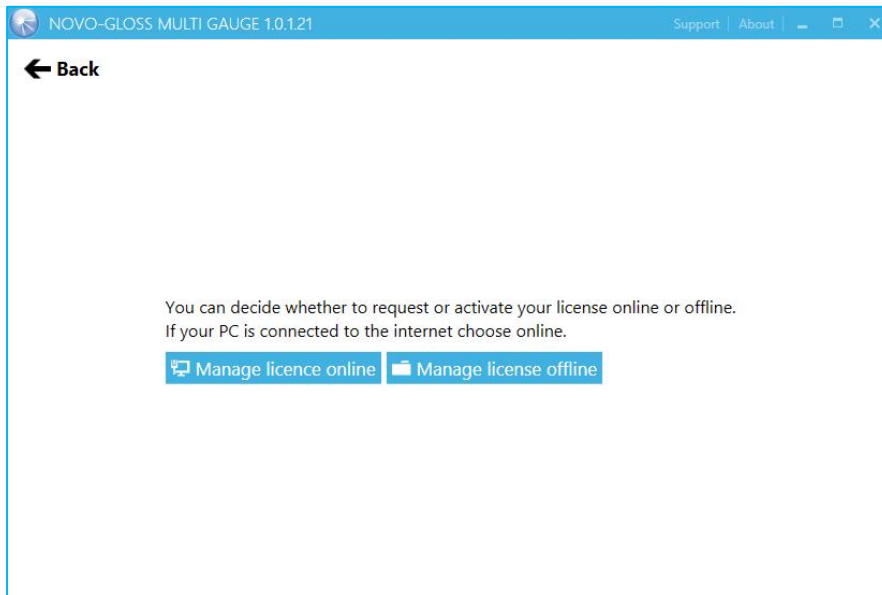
NOVO-GLOSS MULTI GAUGE 1.0.1.21

Support | About |

Back

You can decide whether to request or activate your license online or offline.
If your PC is connected to the internet choose online.

Manage licence online

Manage license offline